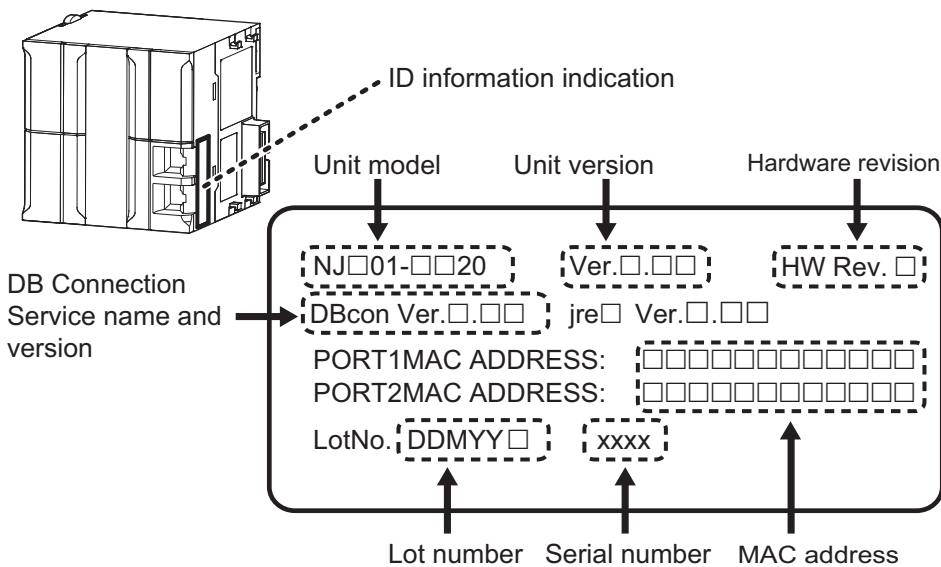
ID information indication

Unit model

Unit version

Hardware revision

NJ□01-□□20

Ver.□.□□

HW Rev. □

DB Connection Service name and version

DBcon Ver.□.□□

jre□ Ver.□.□□

PORT1MAC ADDRESS: □□□□□□□□□□□□

PORT2MAC ADDRESS: □□□□□□□□□□□□

LotNo. DDMYY□

xxxx

Lot number

Serial number

MAC address